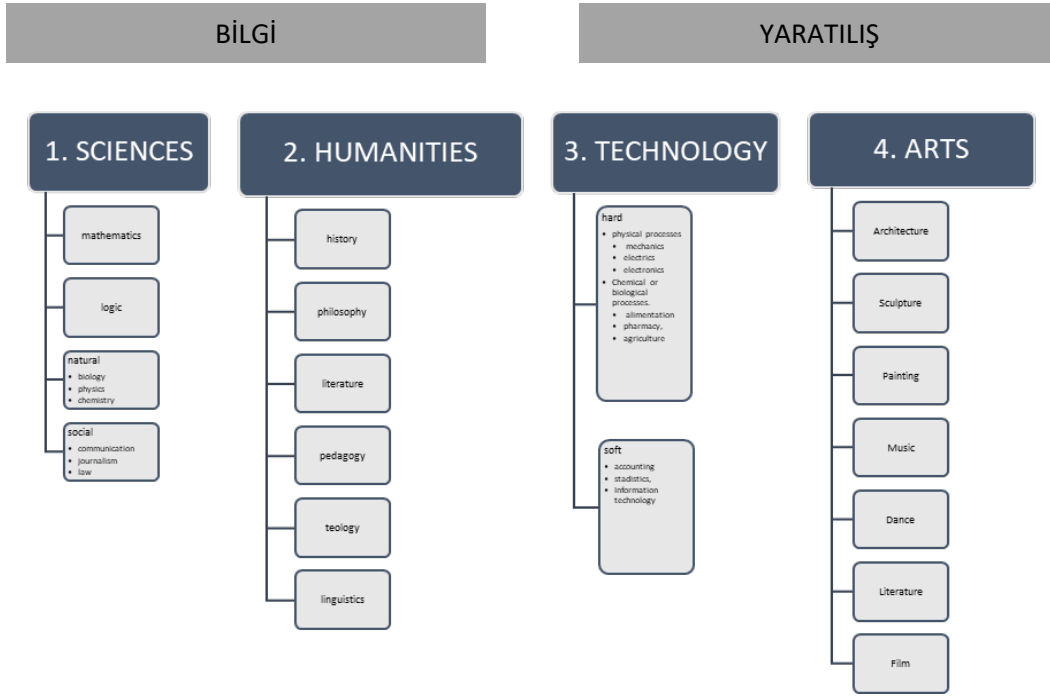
BİLGİ

YARATILIŞ

1. SCIENCES

mathematics

logic

natural
- biology
- physics
- chemistry

social
- communication
- journalism
- law

2. HUMANITIES

history

philosophy

literature

pedagogy

teology

linguistics

3. TECHNOLOGY

hard
- physical processes
  - mechanics
  - electrics
  - electronics
- Chemical or biological processes.
  - alimentation
  - pharmacy,
  - agriculture

soft
- accounting
- stadistics,
- information technology

4. ARTS

Architecture

Sculpture

Painting

Music

Dance

Literature

Film